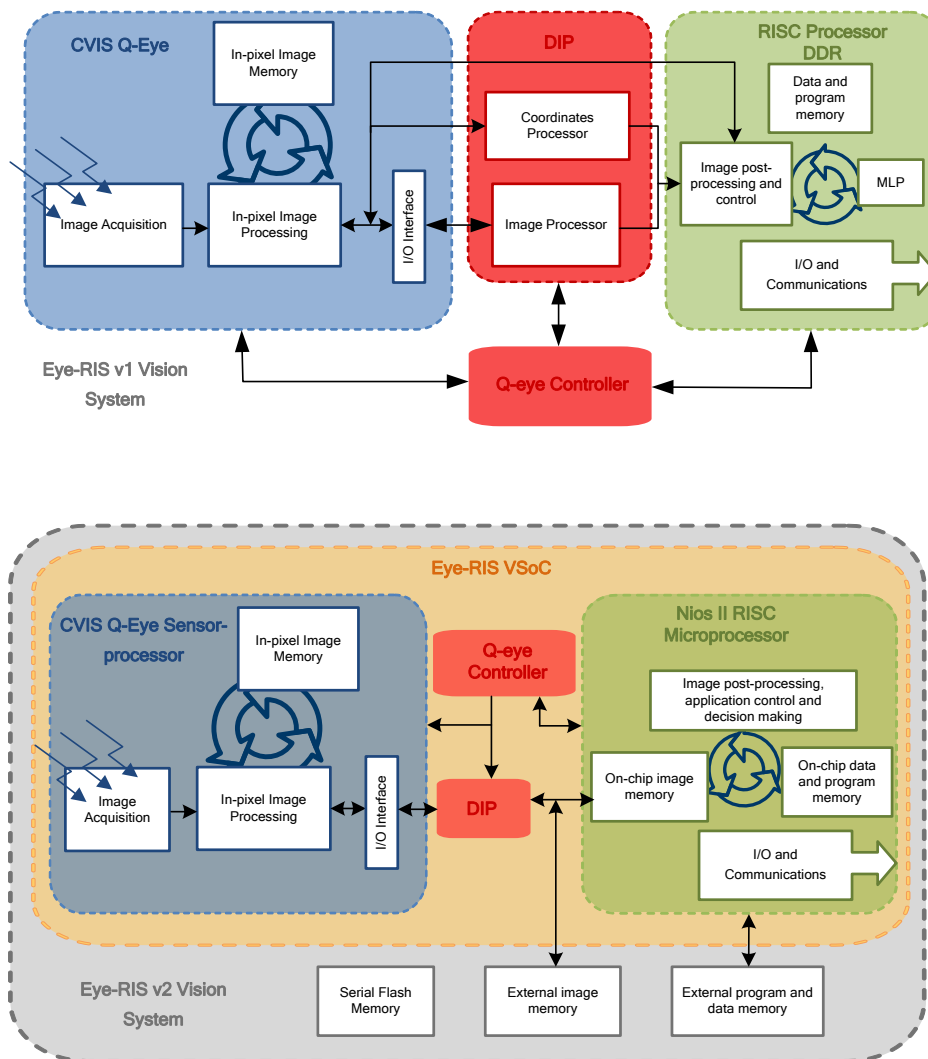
CVIS Q-Eye

In-pixel Image Memory

Image Acquisition

In-pixel Image Processing

I/O Interface

DIP

Coordinates Processor

Image Processor

RISC Processor DDR

Data and program memory

Image post-processing and control

MLP

I/O and Communications

Eye-RIS v1 Vision System

Q-eye Controller

Eye-RIS VSoC

CVIS Q-Eye Sensor-processor

In-pixel Image Memory

Image Acquisition

In-pixel Image Processing

I/O Interface

Q-eye Controller

DIP

Nios II RISC Microprocessor

Image post-processing, application control and decision making

On-chip image memory

On-chip data and program memory

I/O and Communications

Eye-RIS v2 Vision System

Serial Flash Memory

External image memory

External program and data memory